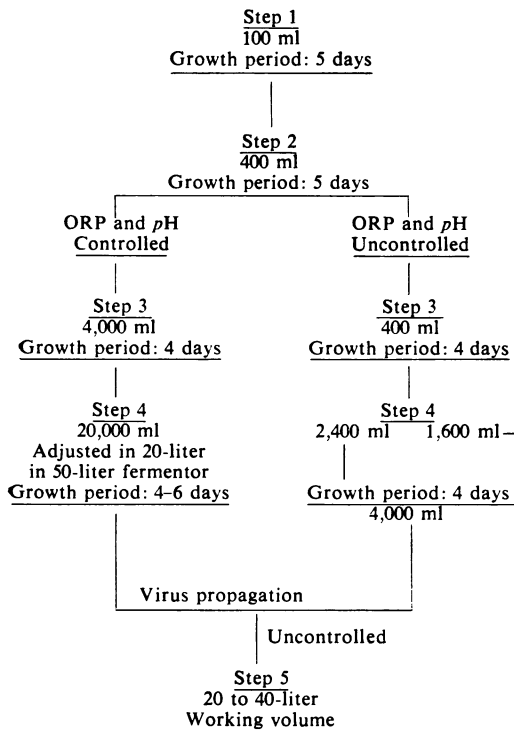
Step 1
100 ml
Growth period: 5 days

Step 2
400 ml
Growth period: 5 days

ORP and $p$H
Controlled

ORP and $p$H
Uncontrolled

Step 3
4,000 ml
Growth period: 4 days

Step 3
400 ml
Growth period: 4 days

Step 4
20,000 ml
Adjusted in 20-liter in 50-liter fermentor
Growth period: 4–6 days

Step 4
2,400 ml 1,600 ml–

Growth period: 4 days
4,000 ml

Virus propagation

Uncontrolled

Step 5
20 to 40-liter
Working volume